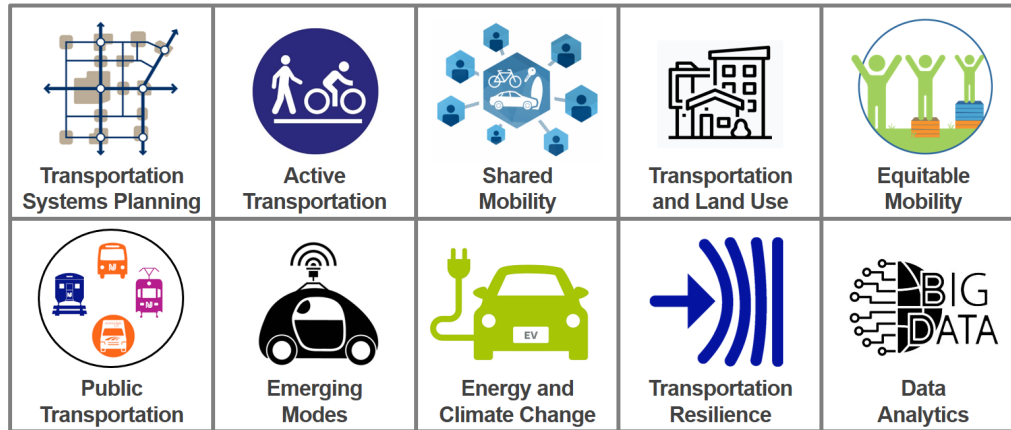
Transportation Systems Planning

Active Transportation

Shared Mobility

Transportation and Land Use

Equitable Mobility

Public Transportation

Emerging Modes

EV

Energy and Climate Change

Transportation Resilience

BIG DATA

Data Analytics